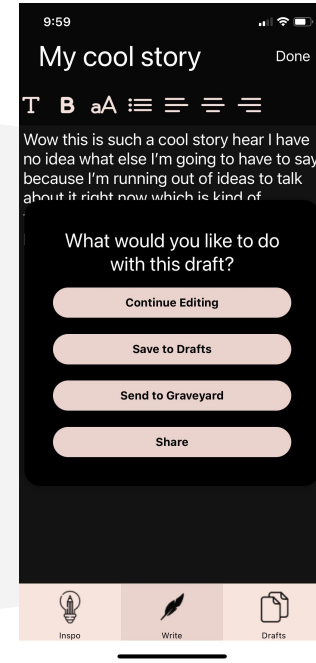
9:59

My cool story

Done

T B aA

Wow this is such a cool story hear I have no idea what else I'm going to have to say because I'm running out of ideas to talk about it right now which is kind of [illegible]

What would you like to do with this draft?

Continue Editing

Save to Drafts

Send to Graveyard

Share

Inspo

Write

Drafts